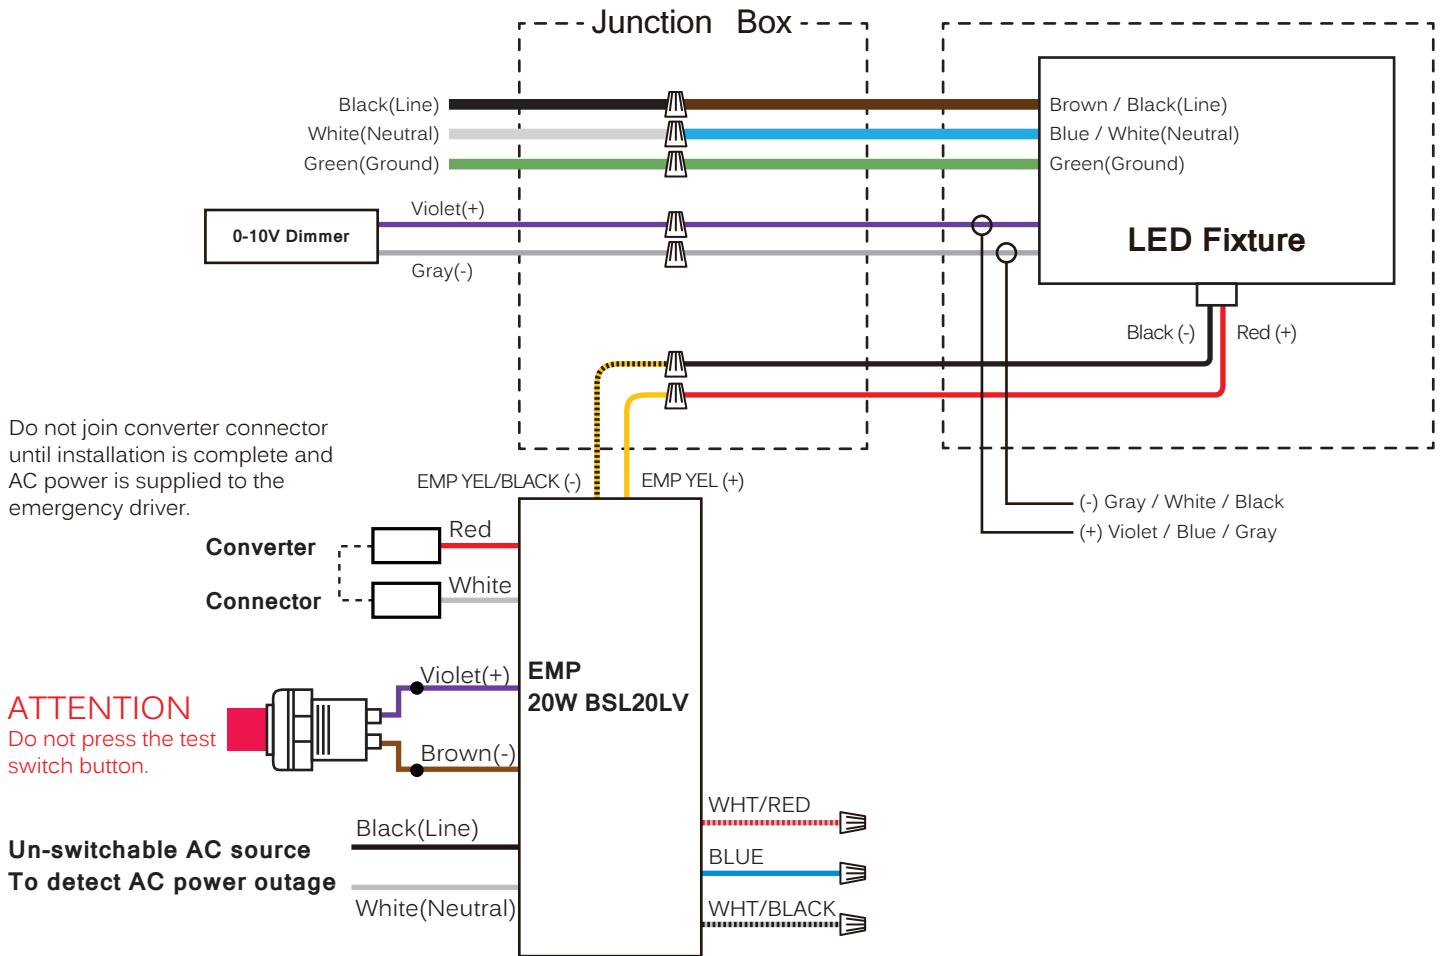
Junction Box

Black(Line)
White(Neutral)
Green(Ground)

Brown / Black(Line)
Blue / White(Neutral)
Green(Ground)

0-10V Dimmer

Violet(+)
Gray(-)

LED Fixture

Black (-)
Red (+)

Do not join converter connector until installation is complete and AC power is supplied to the emergency driver.

EMP YEL/BLACK (-)
EMP YEL (+)

(-) Gray / White / Black
(+) Violet / Blue / Gray

Converter
Connector

Red
White

ATTENTION
Do not press the test switch button.

Violet(+)
Brown(-)

EMP
20W BSL20LV

WHT/RED
BLUE
WHT/BLACK

Black(Line)
Un-switchable AC source
To detect AC power outage
White(Neutral)